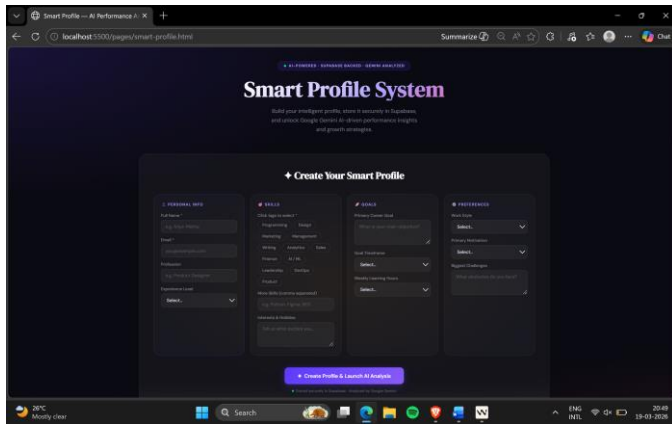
Smart Profile — AI Performance A ×
localhost:5500/pages/smart-profile.html
Summarize
Chat

✦ AI-POWERED · SUPABASE BACKED · GEMINI ANALYZED

Smart Profile System

Build your intelligent profile, store it securely in Supabase, and unlock Google Gemini AI-driven performance insights and growth strategies.

✦ Create Your Smart Profile

PERSONAL INFO
Full Name *
e.g. Riya Mehta
Email *
you@example.com
Profession
e.g. Product Designer
Experience Level
Select...

SKILLS
Click tags to select *
Programming
Design
Marketing
Management
Writing
Analytics
Sales
Finance
AI / ML
Leadership
Startup
Product
More Skills (comma separated)
e.g. Python, Figma, SEO
Interests & Hobbies
Tell us what excites you...

GOALS
Primary Career Goal
What is your main objective?
Goal Timeframe
Select...
Weekly Learning Hours
Select...

PREFERENCES
Work Style
Select...
Primary Motivation
Select...
Biggest Challenges
What obstacles do you face?

✦ Create Profile & Launch AI Analysis
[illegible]

26°C
Mostly clear
Search
ENG INTL
20:49
19-03-2026